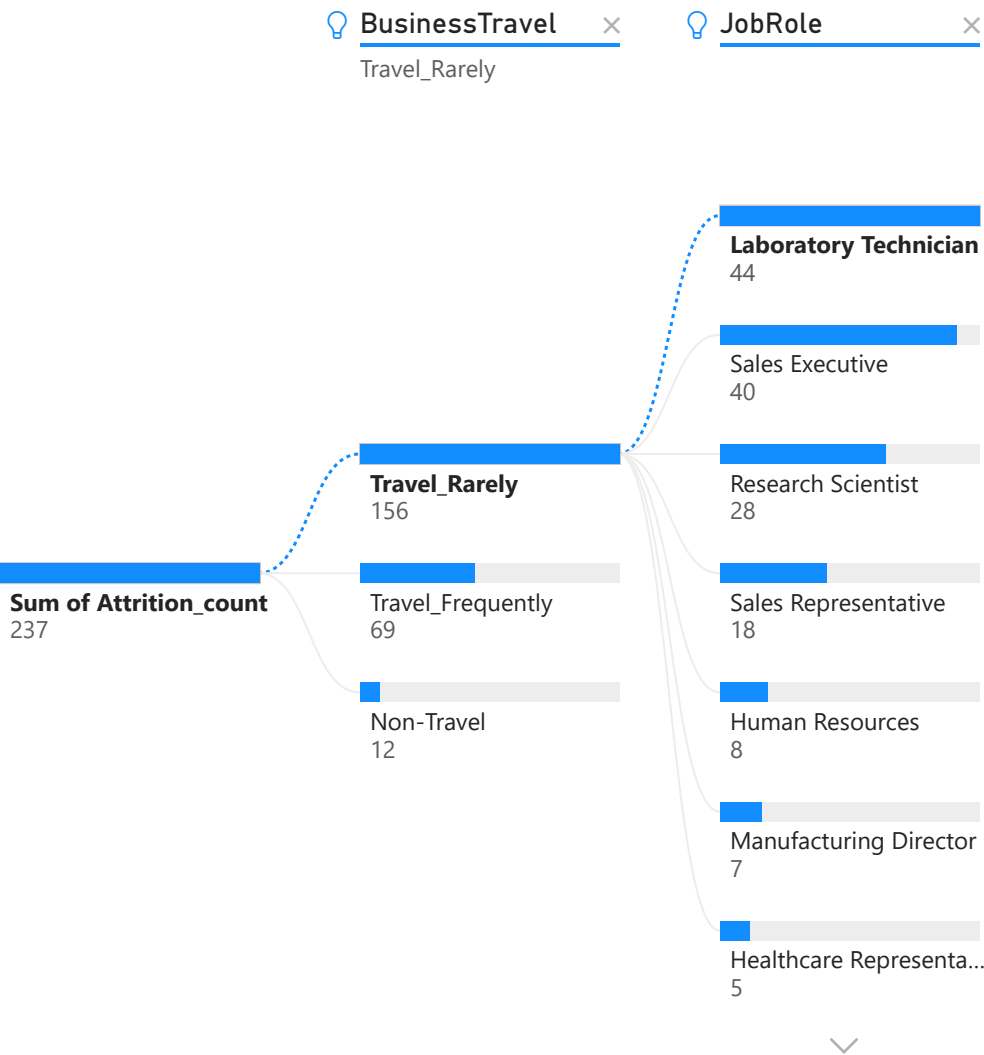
BusinessTravel ×
Travel_Rarely

JobRole ×

Sum of Attrition_count
237

Travel_Rarely
156

Travel_Frequently
69

Non-Travel
12

Laboratory Technician
44

Sales Executive
40

Research Scientist
28

Sales Representative
18

Human Resources
8

Manufacturing Director
7

Healthcare Representa...
5